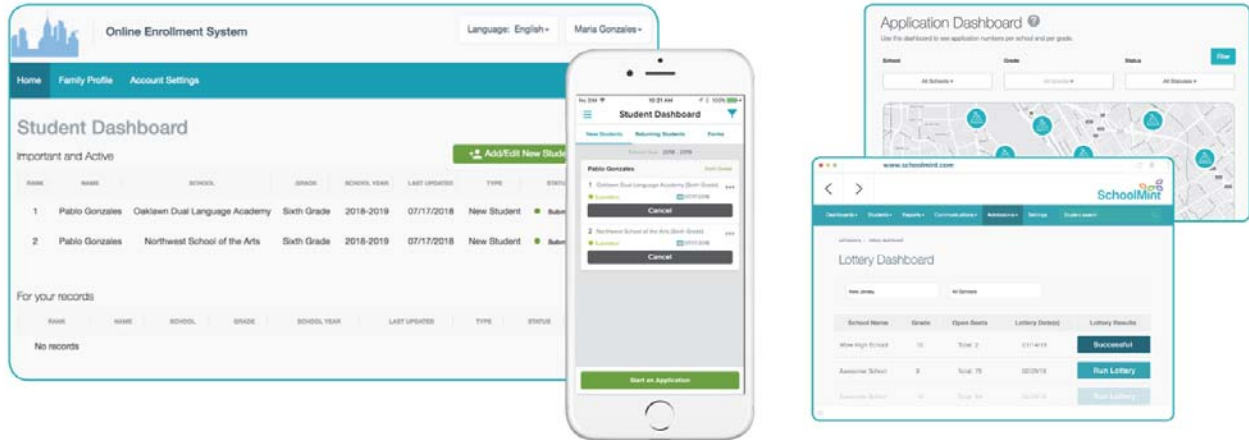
Online Enrollment System

Language: English ▾

Maria Gonzales ▾

Home Family Profile Account Settings

Student Dashboard

Important and Active

Add/Edit New Stude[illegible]

| RANK | NAME | SCHOOL | GRADE | SCHOOL YEAR | LAST UPDATED | TYPE | STATUS |
|---|---|---|---|---|---|---|---|
| 1 | Pablo Gonzales | Oaklawn Dual Language Academy | Sixth Grade | 2018-2019 | 07/17/2018 | New Student | Subm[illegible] |
| 2 | Pablo Gonzales | Northwest School of the Arts | Sixth Grade | 2018-2019 | 07/17/2018 | New Student | Subm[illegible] |

For your records

| RANK | NAME | SCHOOL | GRADE | SCHOOL YEAR | LAST UPDATED | TYPE | STATUS |
|---|---|---|---|---|---|---|---|
| No records | | | | | | | |

10:21 AM

100%

Student Dashboard

New Students Returning Students Forms

School Year: 2018 - 2019

Pablo Gonzales

1 Oaklawn Dual Language Academy (Sixth Grade)

Submitted

07/17/2018

Cancel

2 Northwest School of the Arts (Sixth Grade)

Submitted

07/17/2018

Cancel

Start an Application

Application Dashboard

Use this dashboard to see application numbers per school and per grade.

School Grade Status

All Schools ▾ All Grades ▾ All Statuses ▾

Filter

www.schoolmint.com

SchoolMint

Dashboards ▾ Students ▾ Reports ▾ Communications ▾ Admissions ▾ Settings Student search

Lottery Dashboard

New Jersey All Schools

| School Name | Grade | Open Seats | Lottery Date(s) | Lottery Results |
|---|---|---|---|---|
| Wow High School | 10 | Total: 2 | 03/14/18 | Successful |
| Awesome School | 9 | Total: 75 | 02/28/18 | Run Lottery |
| Awesome School | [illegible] | Total: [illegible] | | Run Lottery |